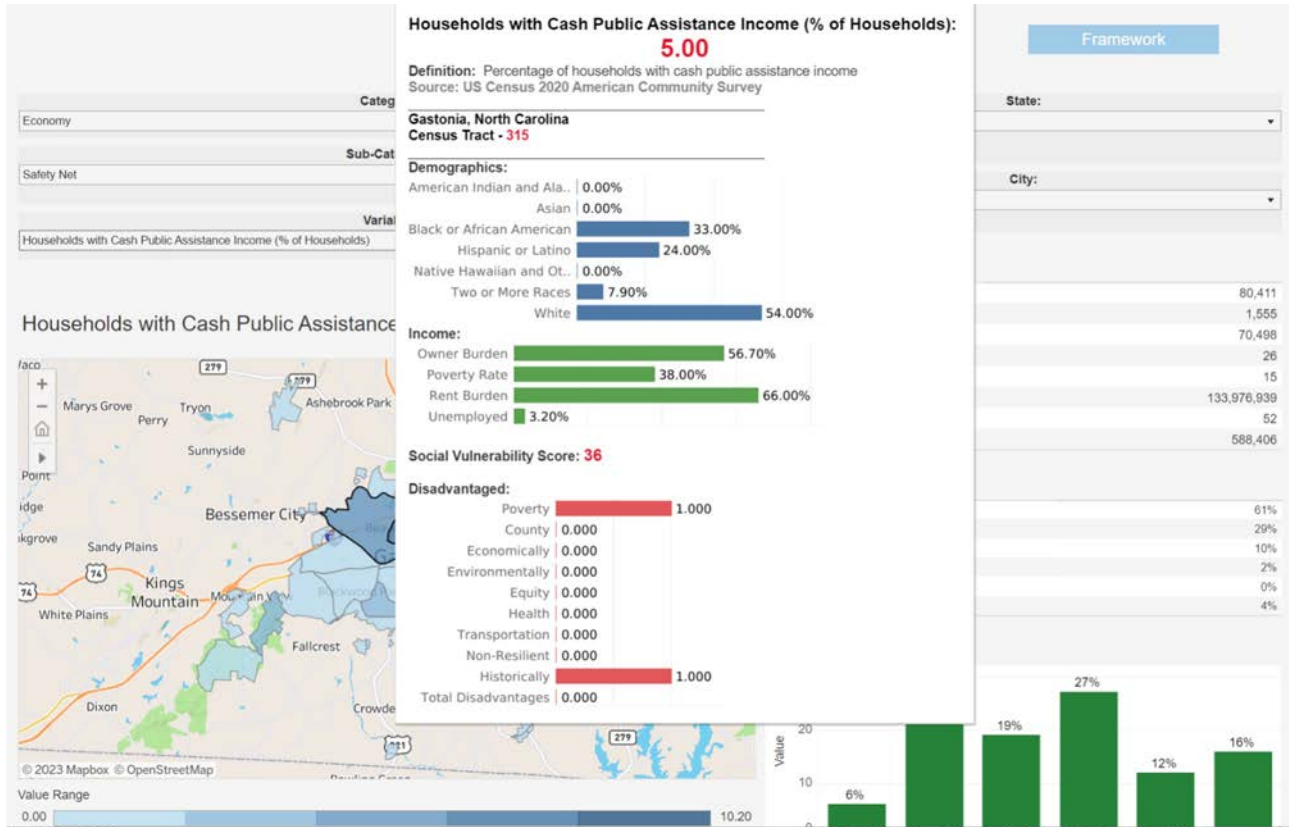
Households with Cash Public Assistance Income (% of Households):
5.00
Definition: Percentage of households with cash public assistance income
Source: US Census 2020 American Community Survey

Gastonia, North Carolina
Census Tract - 315

Demographics:
American Indian and Ala.. 0.00%
Asian 0.00%
Black or African American 33.00%
Hispanic or Latino 24.00%
Native Hawaiian and Ot.. 0.00%
Two or More Races 7.90%
White 54.00%

Income:
Owner Burden 56.70%
Poverty Rate 38.00%
Rent Burden 66.00%
Unemployed 3.20%

Social Vulnerability Score: 36

Disadvantaged:
Poverty 1.000
County 0.000
Economically 0.000
Environmentally 0.000
Equity 0.000
Health 0.000
Transportation 0.000
Non-Resilient 0.000
Historically 1.000
Total Disadvantages 0.000

Framework

Categ
Economy
Sub-Cat
Safety Net
Varial
Households with Cash Public Assistance Income (% of Households)

State:
City:

80,411
1,555
70,498
26
15
133,976,939
52
588,406

61%
29%
10%
2%
0%
4%

Households with Cash Public Assistance

Waco
279
279
Marys Grove
Tryon
Perry
Ashebrook Park
Sunnyside
Point
idge
Bessemer City
kgrove
Sandy Plains
74
74
Kings Mountain
White Plains
Fallcrest
Dixon
Crowde
321
279
© 2023 Mapbox © OpenStreetMap

Value Range
0.00
10.20

Value
20
10
6%
19%
27%
12%
16%